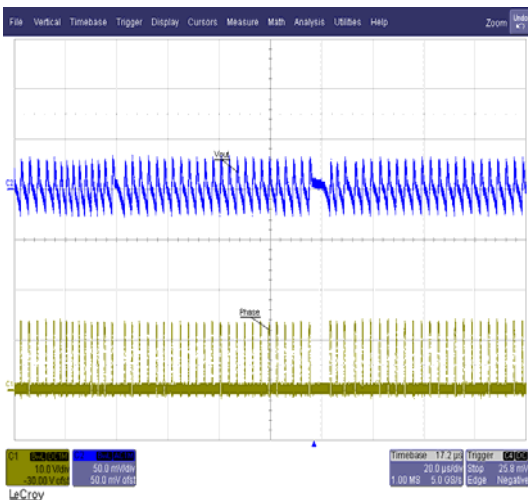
File Vertical Timebase Trigger Display Cursors Measure Math Analysis Utilities Help

Zoom

Vout

Phase

C3

C1

C1

10.0 V/div
-30.00 V ofst

50.0 mV/div
50.0 mV ofst

Timebase 17.2 µs
20.0 µs/div
1.00 MS 5.0 GS/s

Trigger
Stop 25.8 mV
Edge Negative

LeCroy